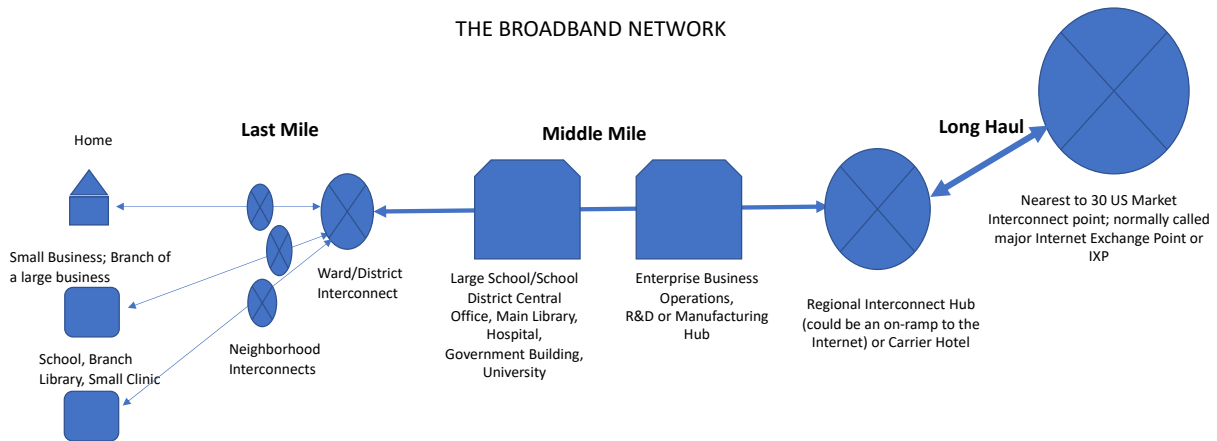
THE BROADBAND NETWORK

Home

Last Mile

Middle Mile

Long Haul

Nearest to 30 US Market Interconnect point; normally called major Internet Exchange Point or IXP

Small Business; Branch of a large business

Ward/District Interconnect

Large School/School District Central Office, Main Library, Hospital, Government Building, University

Enterprise Business Operations, R&D or Manufacturing Hub

Regional Interconnect Hub (could be an on-ramp to the Internet) or Carrier Hotel

School, Branch Library, Small Clinic

Neighborhood Interconnects